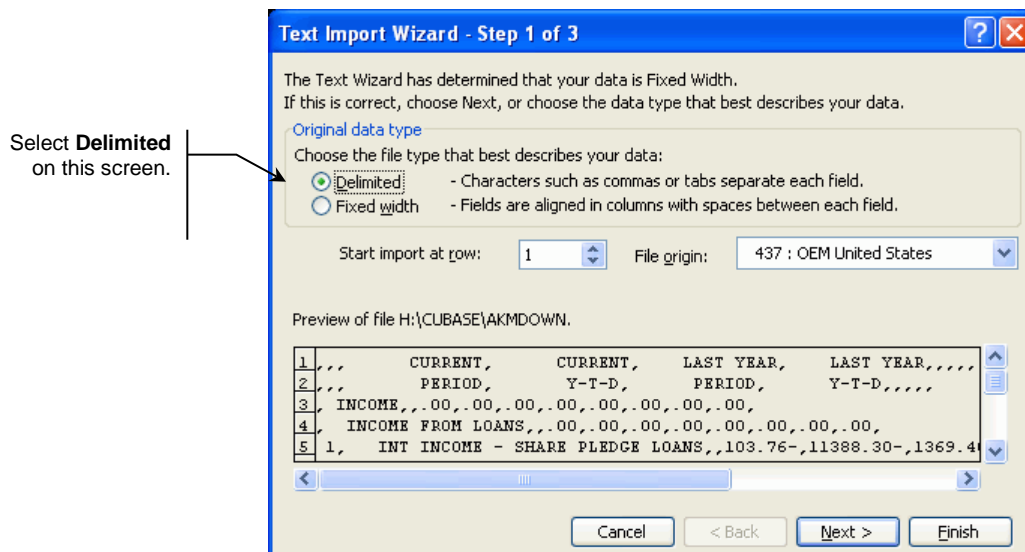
Select **Delimited** on this screen.

Text Import Wizard - Step 1 of 3

?

The Text Wizard has determined that your data is Fixed Width.
If this is correct, choose Next, or choose the data type that best describes your data.

Original data type

Choose the file type that best describes your data:

Delimited - Characters such as commas or tabs separate each field.

Fixed width - Fields are aligned in columns with spaces between each field.

Start import at row: 1 File origin: 437 : OEM United States

Preview of file H:\CUBASE\AKMDOWN.

1 ,,, CURRENT, CURRENT, LAST YEAR, LAST YEAR,,,,,
2 ,,, PERIOD, Y-T-D, PERIOD, Y-T-D,,,,,
3 , INCOME,,.00,.00,.00,.00,.00,.00,.00,.00,
4 , INCOME FROM LOANS,,.00,.00,.00,.00,.00,.00,.00,.00,
5 1, INT INCOME - SHARE PLEDGE LOANS,,103.76-,11388.30-,1369.4

Cancel < Back Next > Finish